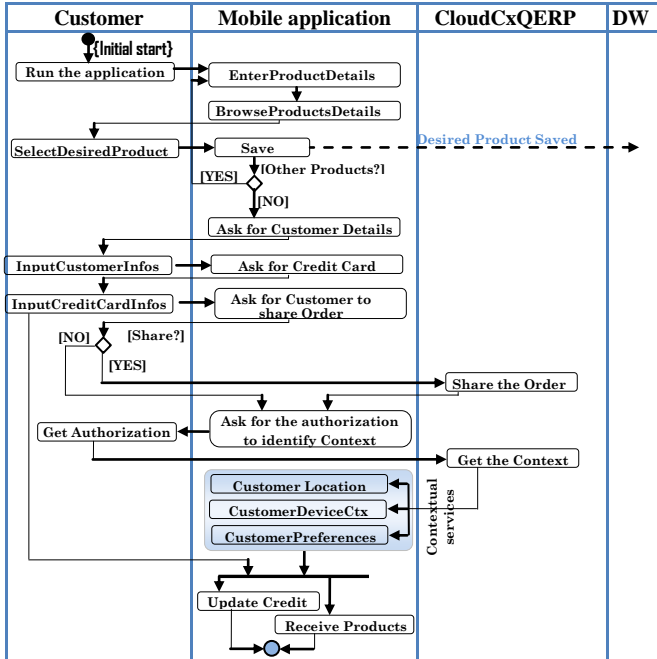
| Customer | Mobile application | CloudCxQERP | DW |
|---|---|---|---|

{Initial start}

Run the application

EnterProductDetails

BrowseProductsDetails

SelectDesiredProduct

Save

Desired Product Saved

[YES]

[Other Products?]

[NO]

Ask for Customer Details

InputCustomerInfos

Ask for Credit Card

InputCreditCardInfos

Ask for Customer to share Order

[NO]

[Share?]

[YES]

Share the Order

Ask for the authorization to identify Context

Get Authorization

Get the Context

Customer Location

CustomerDeviceCtx

CustomerPreferences

Contextual services

Update Credit

Receive Products